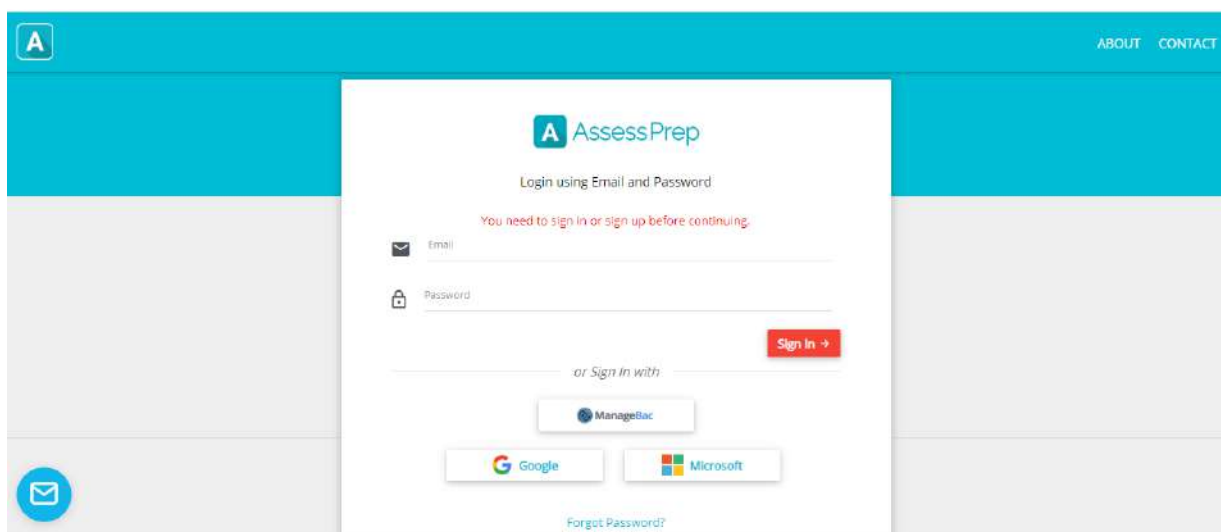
A

ABOUT CONTACT

A AssessPrep

Login using Email and Password

You need to sign in or sign up before continuing.

Email

Password

Sign In →

or Sign in with

ManageBac

Google

Microsoft

Forgot Password?